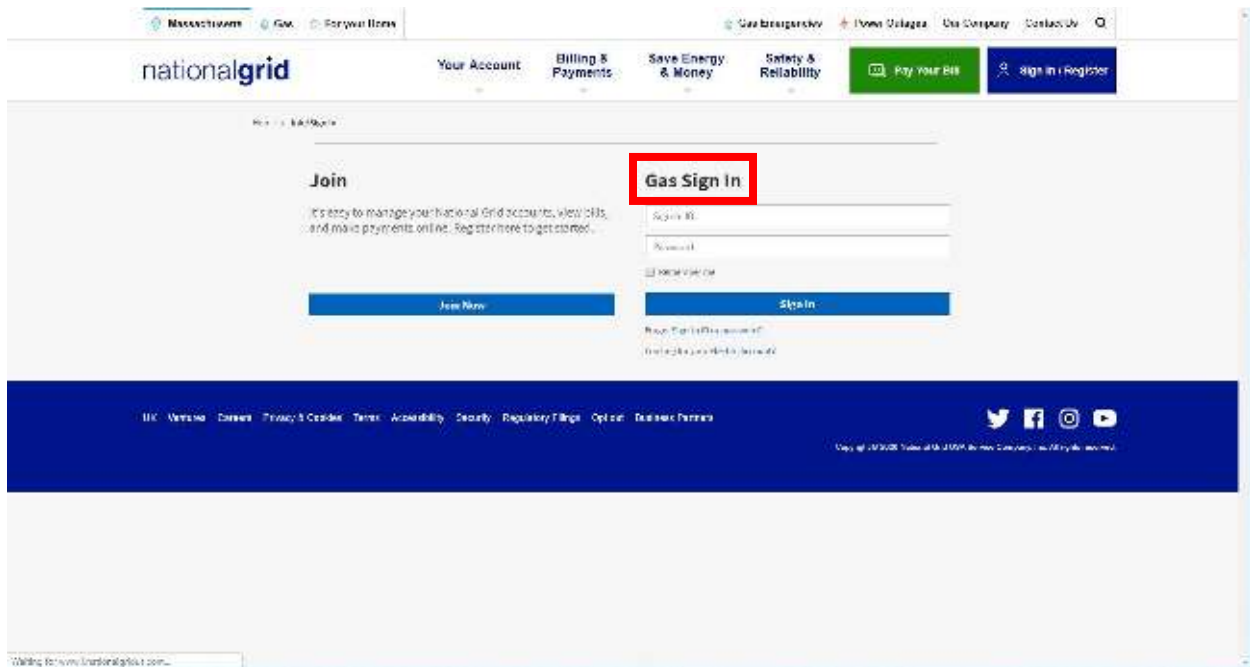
Massachusetts Gas For your Home

Gas Emergencies Power Outages Our Company Contact Us

nationalgrid

Your Account

Billing & Payments

Save Energy & Money

Safety & Reliability

Pay Your Bill

Sign In / Register

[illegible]

Join

It's easy to manage your National Grid accounts, view bills, and make payments online. Register here to get started.

Join Now

Gas Sign In

Sign In ID

Password

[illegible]

Sign In

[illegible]

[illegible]

UK Ventures Careers Privacy & Cookies Terms Accessibility Security Regulatory Filings Opt out Business Partners

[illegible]

Waiting for www.nationalgridus.com...